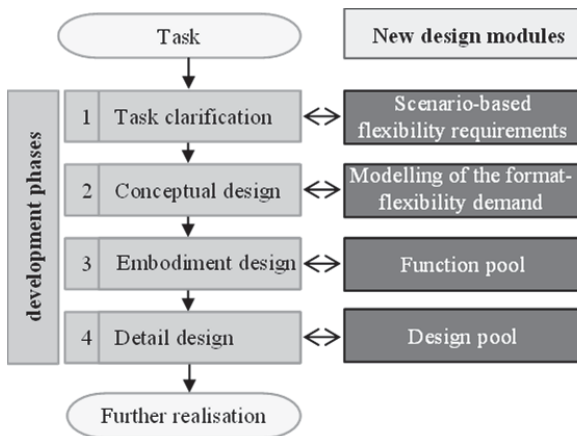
Task

New design modules

development phases

1 Task clarification

Scenario-based flexibility requirements

2 Conceptual design

Modelling of the format-flexibility demand

3 Embodiment design

Function pool

4 Detail design

Design pool

Further realisation